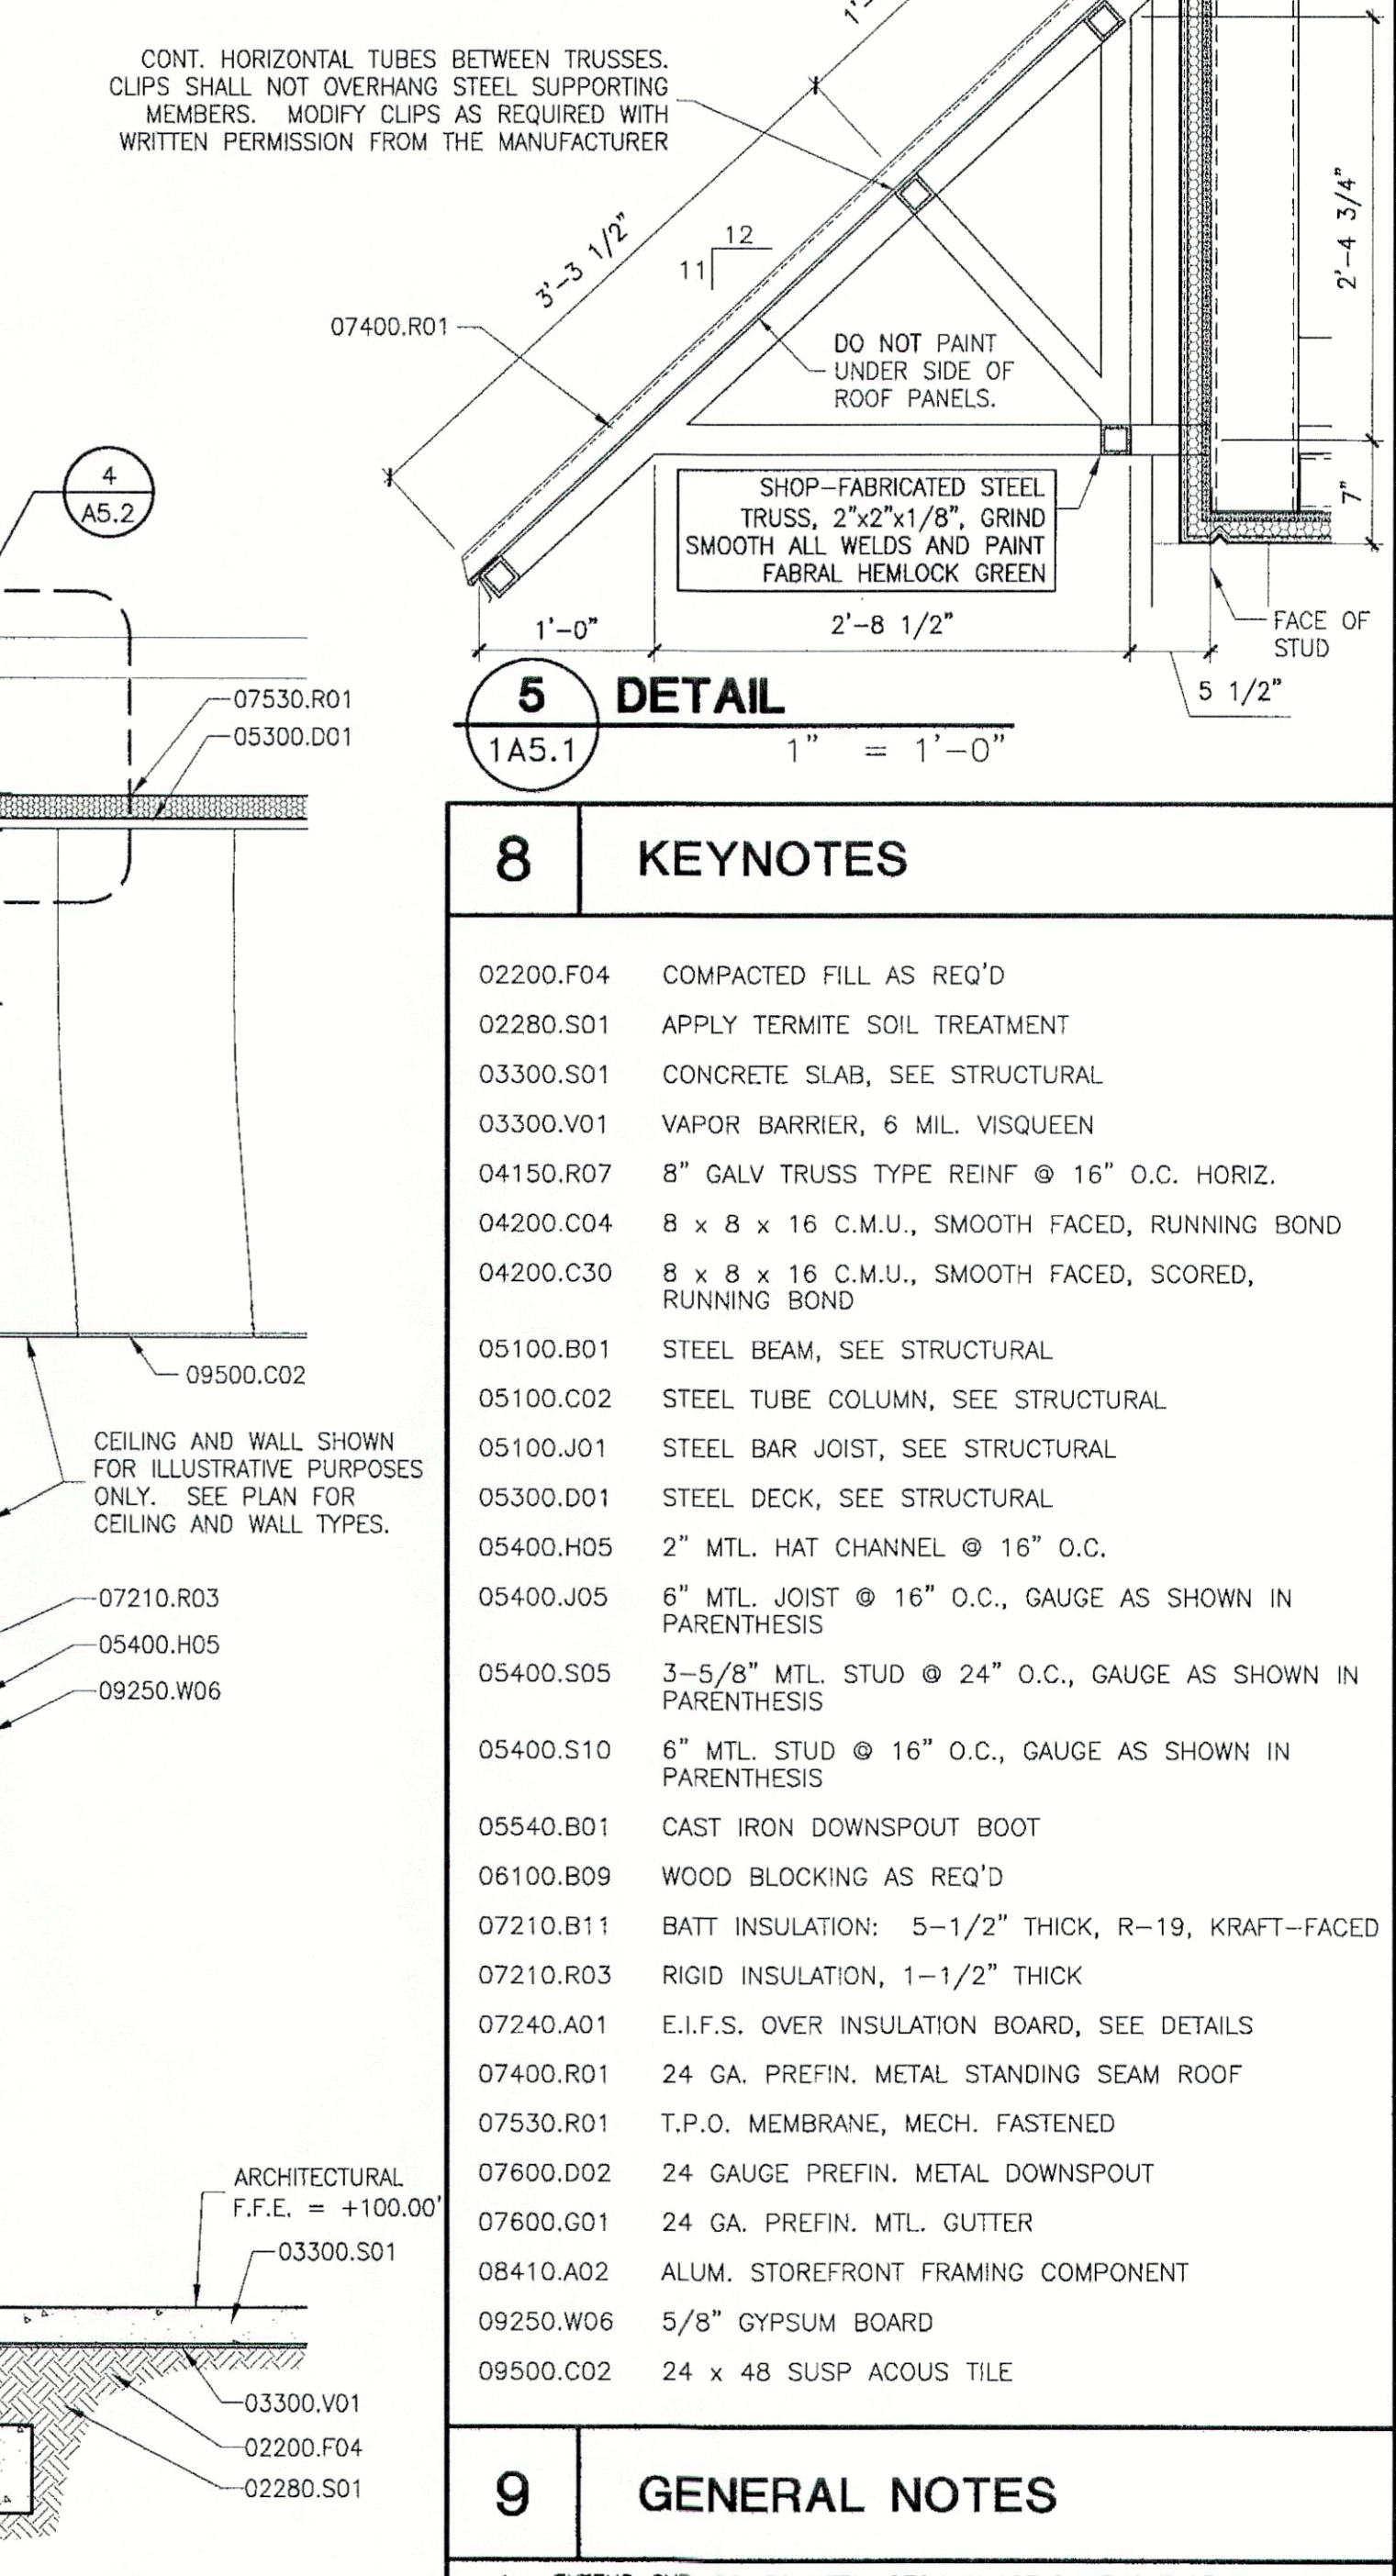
CONT. HORIZONTAL TUBES BETWEEN TRUSSES. CLIPS SHALL NOT OVERHANG STEEL SUPPORTING MEMBERS. MODIFY CLIPS AS REQUIRED WITH WRITTEN PERMISSION FROM THE MANUFACTURER

3'-3 1/2"

12
11

07400.R01

DO NOT PAINT UNDER SIDE OF ROOF PANELS.

2'-4 3/4"

7"

4
A5.2

SHOP-FABRICATED STEEL TRUSS, 2"x2"x1/8", GRIND SMOOTH ALL WELDS AND PAINT FABRAL HEMLOCK GREEN

1'-0"

2'-8 1/2"

FACE OF STUD

5 1/2"

5
1A5.1
DETAIL
1" = 1'-0"

07530.R01
05300.D01

09500.C02

CEILING AND WALL SHOWN FOR ILLUSTRATIVE PURPOSES ONLY. SEE PLAN FOR CEILING AND WALL TYPES.

07210.R03
05400.H05
09250.W06

ARCHITECTURAL F.F.E. = +100.00'
03300.S01

03300.V01
02200.F04
02280.S01

8 KEYNOTES

| | |
|---|---|
| 02200.F04 | COMPACTED FILL AS REQ'D |
| 02280.S01 | APPLY TERMITE SOIL TREATMENT |
| 03300.S01 | CONCRETE SLAB, SEE STRUCTURAL |
| 03300.V01 | VAPOR BARRIER, 6 MIL. VISQUEEN |
| 04150.R07 | 8" GALV TRUSS TYPE REINF @ 16" O.C. HORIZ. |
| 04200.C04 | 8 x 8 x 16 C.M.U., SMOOTH FACED, RUNNING BOND |
| 04200.C30 | 8 x 8 x 16 C.M.U., SMOOTH FACED, SCORED, RUNNING BOND |
| 05100.B01 | STEEL BEAM, SEE STRUCTURAL |
| 05100.C02 | STEEL TUBE COLUMN, SEE STRUCTURAL |
| 05100.J01 | STEEL BAR JOIST, SEE STRUCTURAL |
| 05300.D01 | STEEL DECK, SEE STRUCTURAL |
| 05400.H05 | 2" MTL. HAT CHANNEL @ 16" O.C. |
| 05400.J05 | 6" MTL. JOIST @ 16" O.C., GAUGE AS SHOWN IN PARENTHESIS |
| 05400.S05 | 3-5/8" MTL. STUD @ 24" O.C., GAUGE AS SHOWN IN PARENTHESIS |
| 05400.S10 | 6" MTL. STUD @ 16" O.C., GAUGE AS SHOWN IN PARENTHESIS |
| 05540.B01 | CAST IRON DOWNSPOUT BOOT |
| 06100.B09 | WOOD BLOCKING AS REQ'D |
| 07210.B11 | BATT INSULATION: 5-1/2" THICK, R-19, KRAFT-FACED |
| 07210.R03 | RIGID INSULATION, 1-1/2" THICK |
| 07240.A01 | E.I.F.S. OVER INSULATION BOARD, SEE DETAILS |
| 07400.R01 | 24 GA. PREFIN. METAL STANDING SEAM ROOF |
| 07530.R01 | T.P.O. MEMBRANE, MECH. FASTENED |
| 07600.D02 | 24 GAUGE PREFIN. METAL DOWNSPOUT |
| 07600.G01 | 24 GA. PREFIN. MTL. GUTTER |
| 08410.A02 | ALUM. STOREFRONT FRAMING COMPONENT |
| 09250.W06 | 5/8" GYPSUM BOARD |
| 09500.C02 | 24 x 48 SUSP ACOUS TILE |

9 GENERAL NOTES